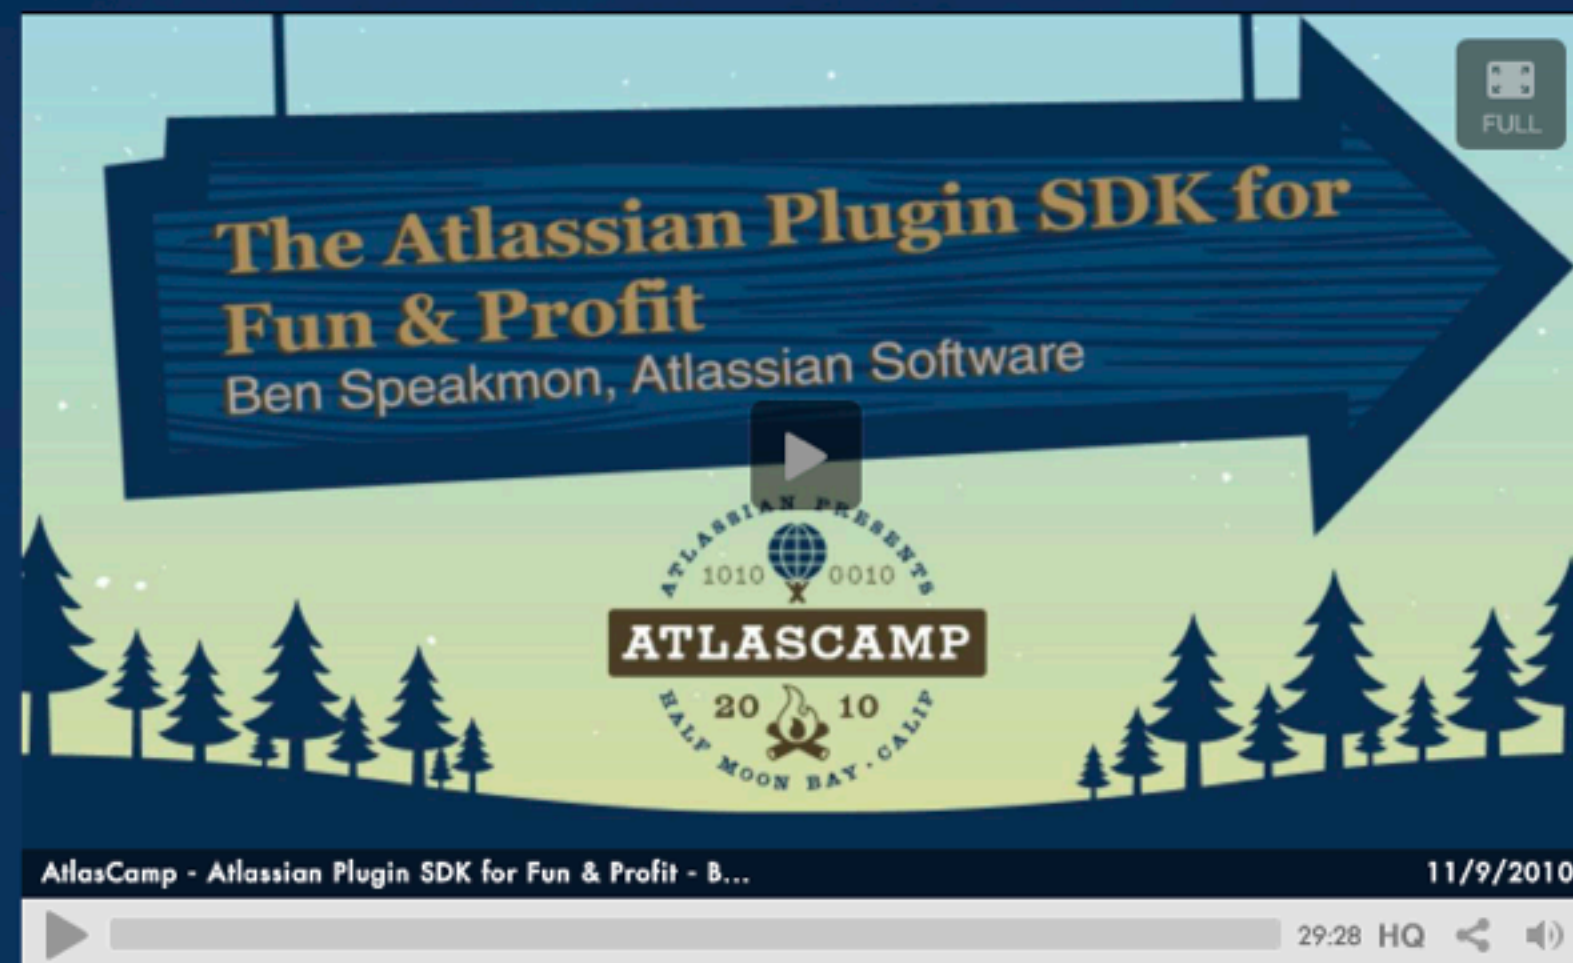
FULL

The Atlassian Plugin SDK for Fun & Profit
Ben Speakmon, Atlassian Software

ATLASSIAN PRESENTS
1010 0010
ATLASCAMP
20 10
HALF MOON BAY, CALIF

AtlasCamp - Atlassian Plugin SDK for Fun & Profit - B...
11/9/2010

29:28 HQ